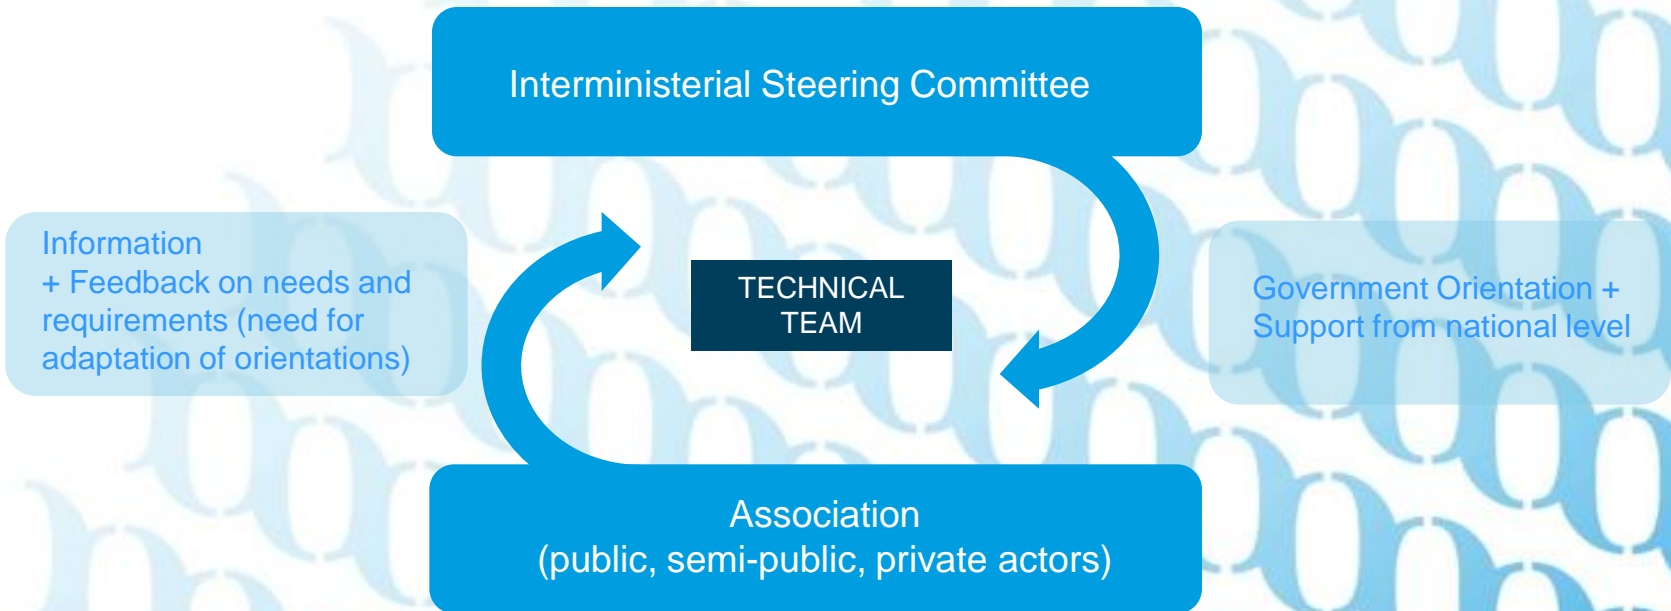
Interministerial Steering Committee

Information
+ Feedback on needs and requirements (need for adaptation of orientations)

TECHNICAL TEAM

Government Orientation + Support from national level

Association
(public, semi-public, private actors)